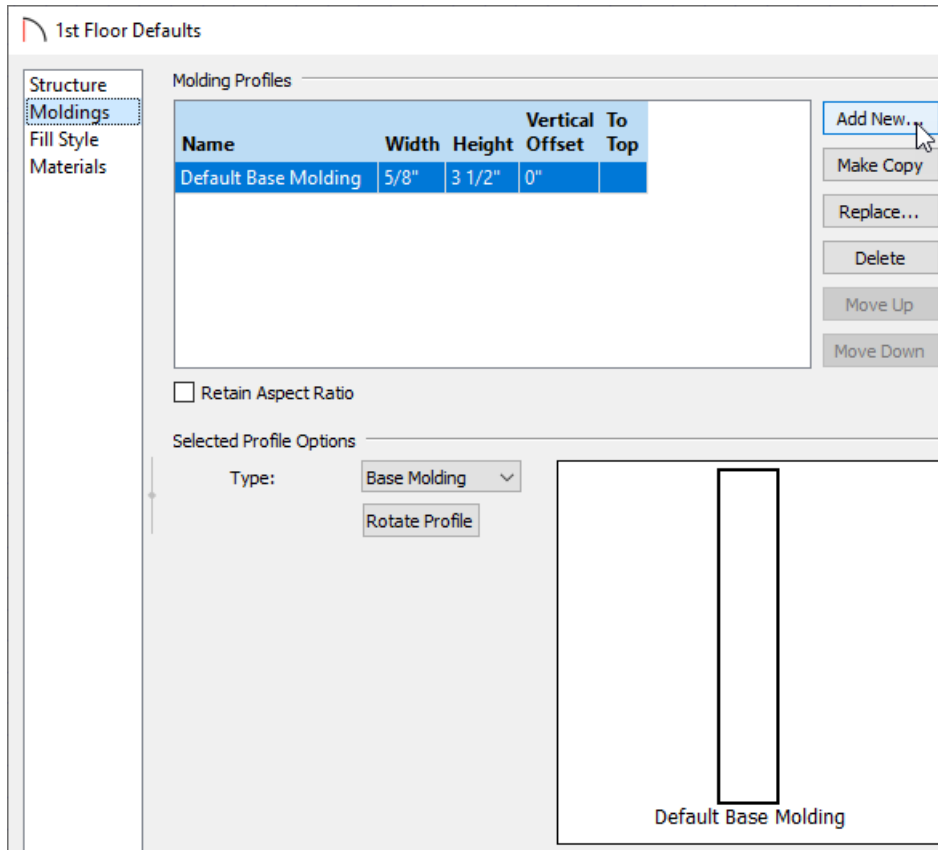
1st Floor Defaults

Structure
Moldings
Fill Style
Materials

Molding Profiles

| Name | Width | Height | Vertical Offset | To Top |
|---|---|---|---|---|
| Default Base Molding | 5/8" | 3 1/2" | 0" | |

Add New...
Make Copy
Replace...
Delete
Move Up
Move Down

Retain Aspect Ratio

Selected Profile Options

Type: Base Molding

Rotate Profile

Default Base Molding